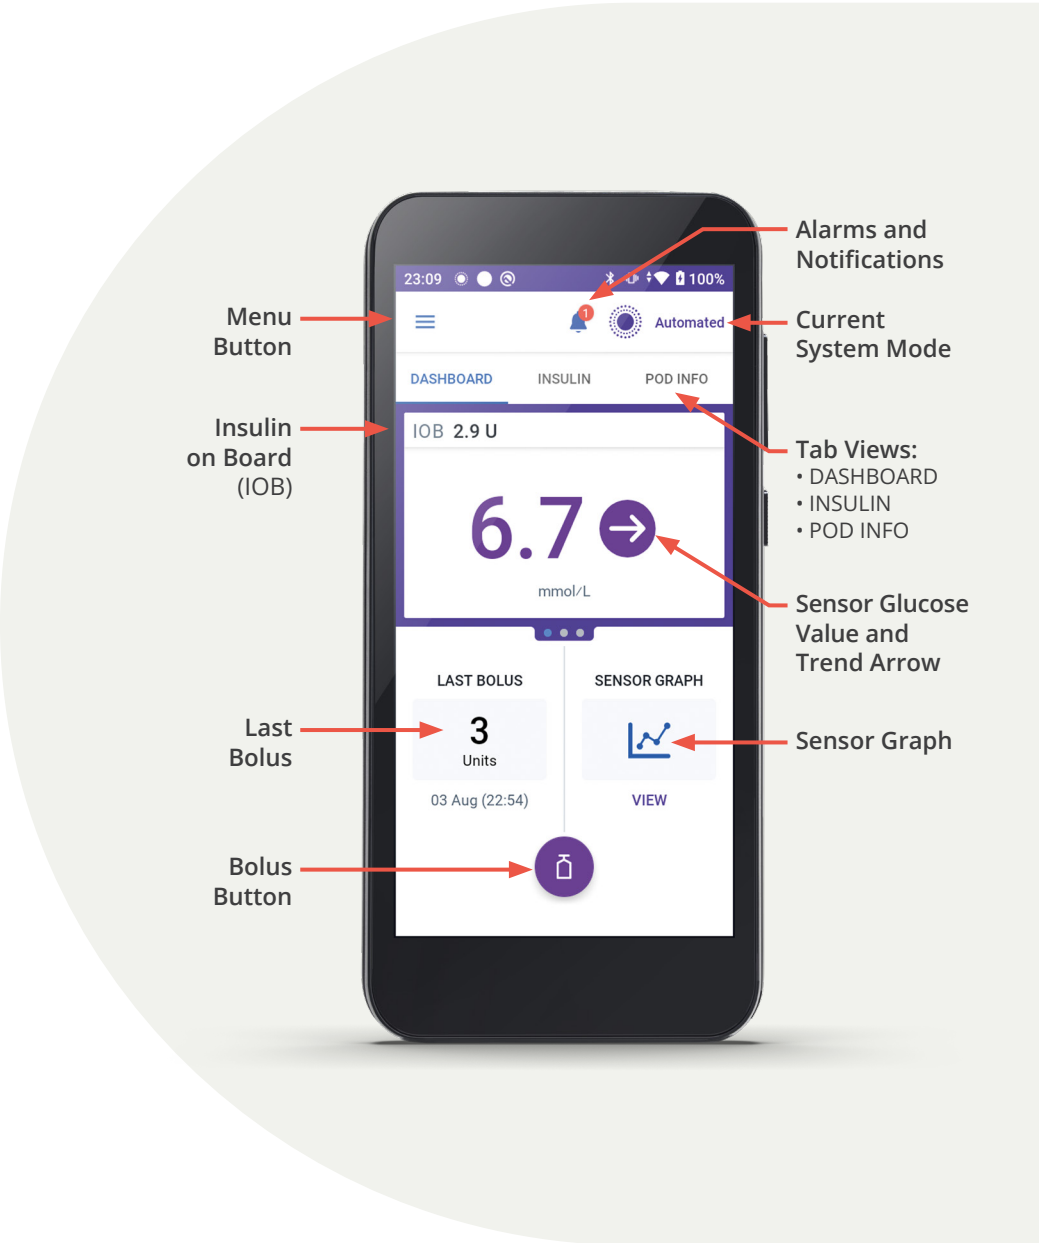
23:09 100%

Alarms and Notifications

Menu Button

1

Automated

Current System Mode

DASHBOARD INSULIN POD INFO

Insulin on Board (IOB)

IOB 2.9 U

Tab Views:
• DASHBOARD
• INSULIN
• POD INFO

6.7

mmol/L

Sensor Glucose Value and Trend Arrow

LAST BOLUS

SENSOR GRAPH

Last Bolus

3
Units

Sensor Graph

03 Aug (22:54)

VIEW

Bolus Button